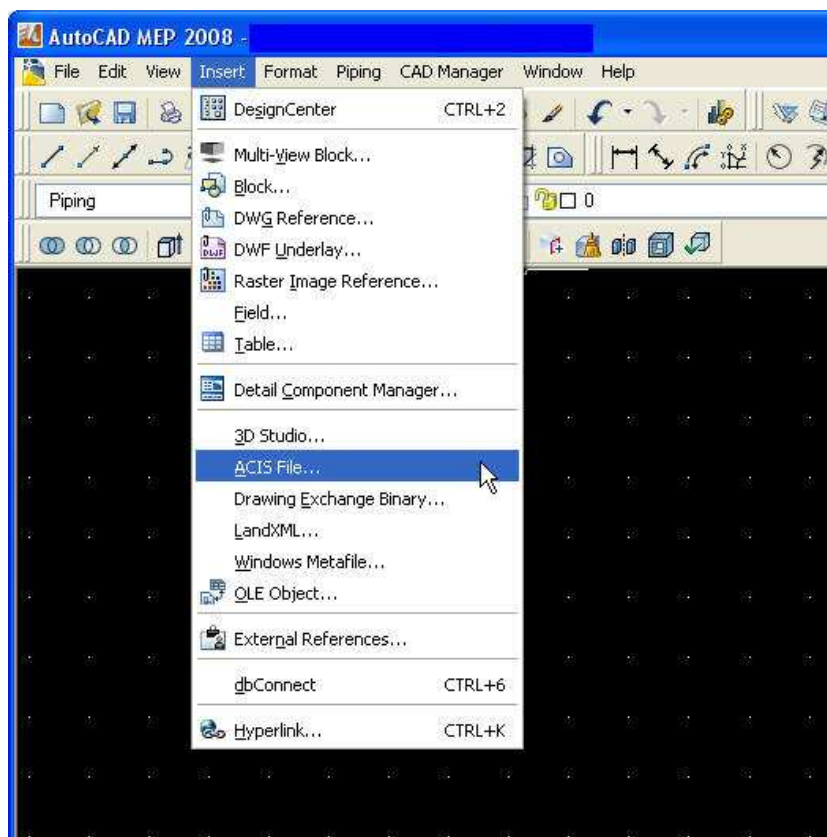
AutoCAD MEP 2008 -

File Edit View Insert Format Piping CAD Manager Window Help

Piping

0

DesignCenter CTRL+2
Multi-View Block...
Block...
DWG Reference...
DWF Underlay...
Raster Image Reference...
Field...
Table...
Detail Component Manager...
3D Studio...
ACIS File...
Drawing Exchange Binary...
LandXML...
Windows Metafile...
OLE Object...
External References...
dbConnect CTRL+6
Hyperlink... CTRL+K